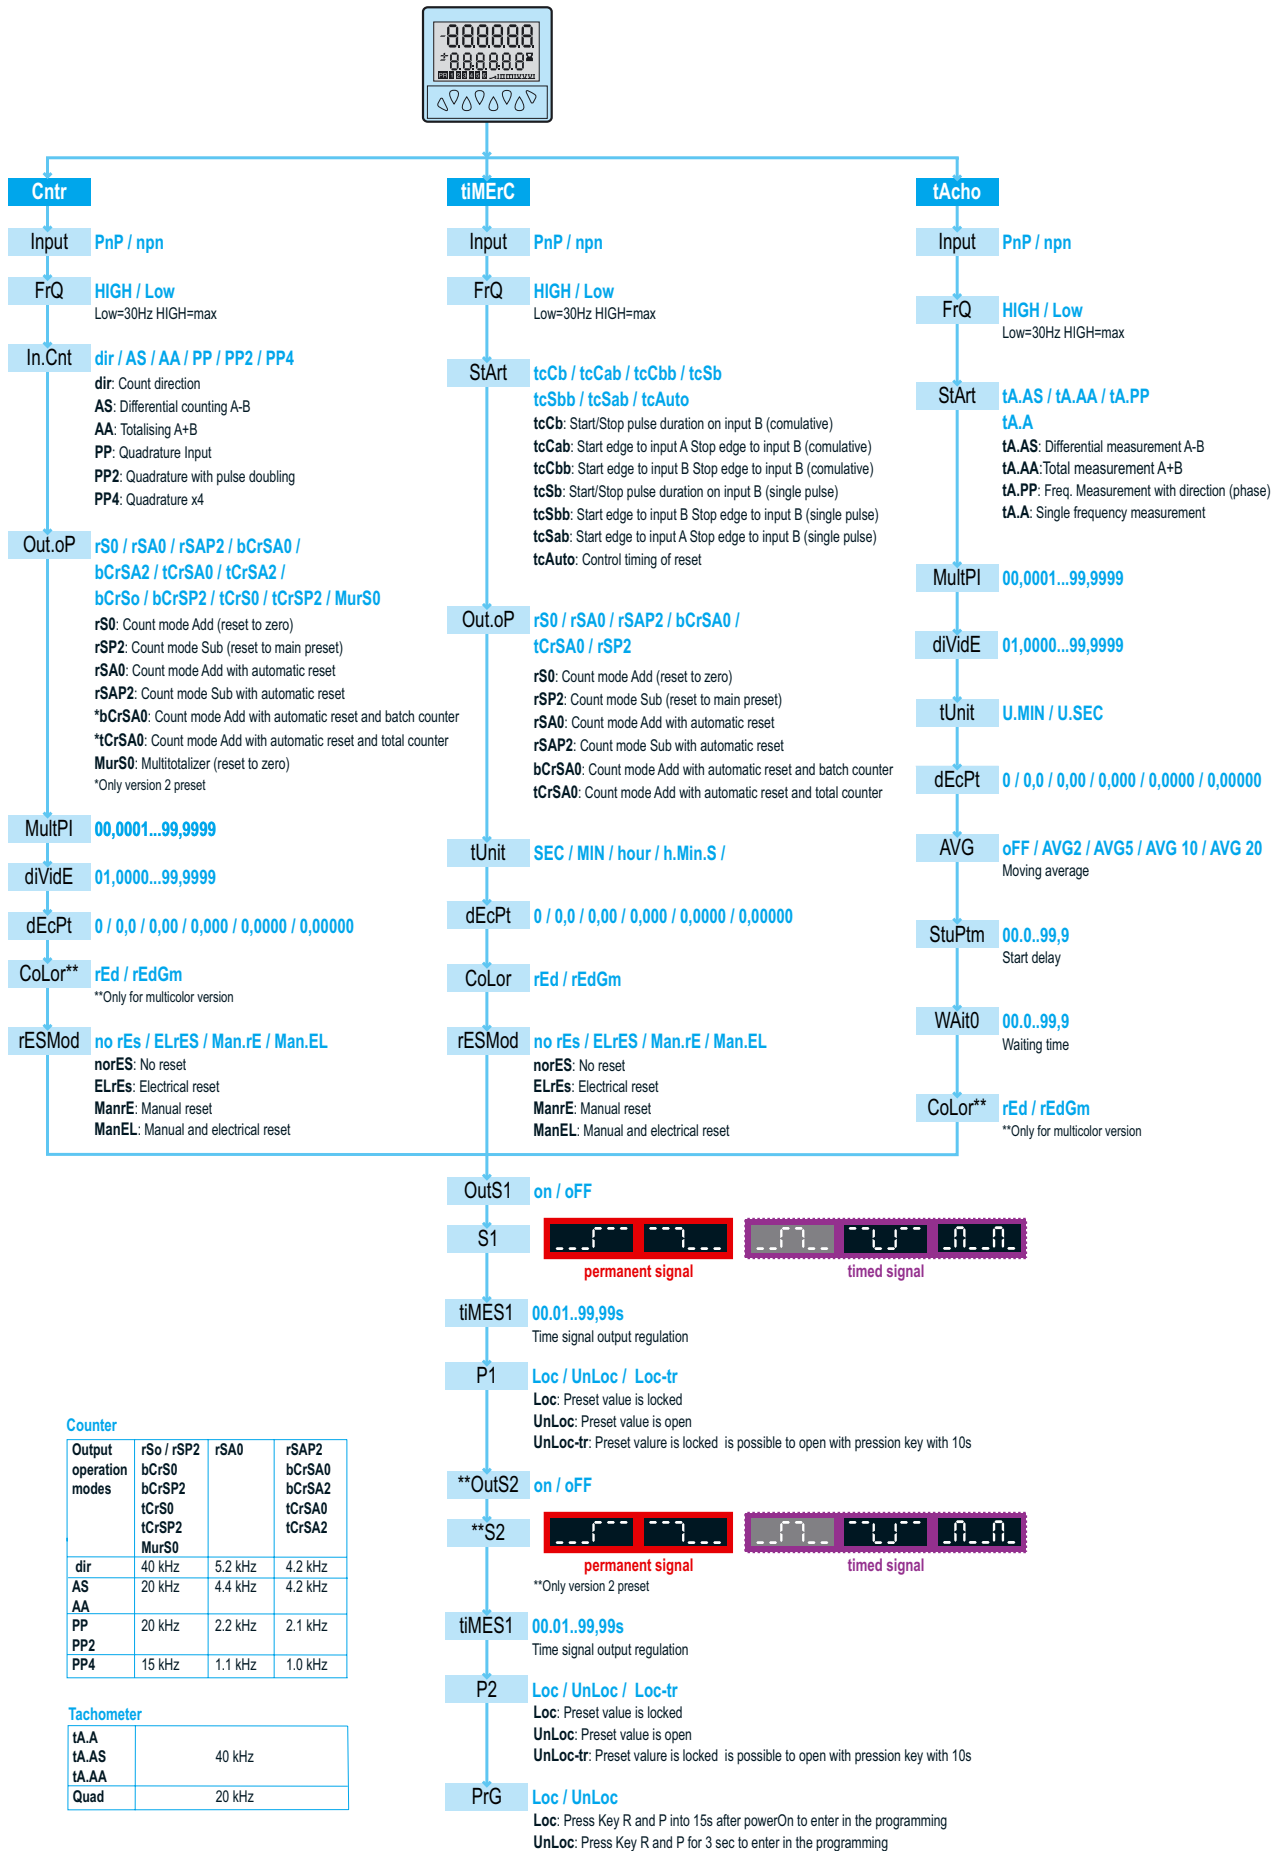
Cntr

Input PnP / npn

FrQ HIGH / Low
Low=30Hz HIGH=max

In.Cnt dir / AS / AA / PP / PP2 / PP4
dir: Count direction
AS: Differential counting A-B
AA: Totalising A+B
PP: Quadrature Input
PP2: Quadrature with pulse doubling
PP4: Quadrature x4

Out.oP rS0 / rSA0 / rSAP2 / bCrSA0 / bCrSA2 / tCrSA0 / tCrSA2 / bCrSo / bCrSP2 / tCrS0 / tCrSP2 / MurS0
rS0: Count mode Add (reset to zero)
rSP2: Count mode Sub (reset to main preset)
rSA0: Count mode Add with automatic reset
rSAP2: Count mode Sub with automatic reset
*bCrSA0: Count mode Add with automatic reset and batch counter
*tCrSA0: Count mode Add with automatic reset and total counter
MurS0: Multitotalizer (reset to zero)
*Only version 2 preset

MultPI 00,0001...99,9999

diVidE 01,0000...99,9999

dEcPt 0 / 0,0 / 0,00 / 0,000 / 0,0000 / 0,00000

CoLor** rEd / rEdGm
**Only for multicolor version

rESMod no rEs / ELrES / Man.rE / Man.EL
norES: No reset
ELrEs: Electrical reset
ManrE: Manual reset
ManEL: Manual and electrical reset

tiMErC

Input PnP / npn

FrQ HIGH / Low
Low=30Hz HIGH=max

StArt tcCb / tcCab / tcCbb / tcSb / tcSbb / tcSab / tcAuto
tcCb: Start/Stop pulse duration on input B (comulative)
tcCab: Start edge to input A Stop edge to input B (comulative)
tcCbb: Start edge to input B Stop edge to input B (comulative)
tcSb: Start/Stop pulse duration on input B (single pulse)
tcSbb: Start edge to input B Stop edge to input B (single pulse)
tcSab: Start edge to input A Stop edge to input B (single pulse)
tcAuto: Control timing of reset

Out.oP rS0 / rSA0 / rSAP2 / bCrSA0 / tCrSA0 / rSP2
rS0: Count mode Add (reset to zero)
rSP2: Count mode Sub (reset to main preset)
rSA0: Count mode Add with automatic reset
rSAP2: Count mode Sub with automatic reset
bCrSA0: Count mode Add with automatic reset and batch counter
tCrSA0: Count mode Add with automatic reset and total counter

tUnit SEC / MIN / hour / h.Min.S /

dEcPt 0 / 0,0 / 0,00 / 0,000 / 0,0000 / 0,00000

CoLor rEd / rEdGm

rESMod no rEs / ELrES / Man.rE / Man.EL
norES: No reset
ELrEs: Electrical reset
ManrE: Manual reset
ManEL: Manual and electrical reset

tAcho

Input PnP / npn

FrQ HIGH / Low
Low=30Hz HIGH=max

StArt tA.AS / tA.AA / tA.PP / tA.A
tA.AS: Differential measurement A-B
tA.AA:Total measurement A+B
tA.PP: Freq. Measurement with direction (phase)
tA.A: Single frequency measurement

MultPI 00,0001...99,9999

diVidE 01,0000...99,9999

tUnit U.MIN / U.SEC

dEcPt 0 / 0,0 / 0,00 / 0,000 / 0,0000 / 0,00000

AVG oFF / AVG2 / AVG5 / AVG 10 / AVG 20
Moving average

StuPtm 00.0..99,9
Start delay

WAit0 00.0..99,9
Waiting time

CoLor** rEd / rEdGm
**Only for multicolor version

OutS1 on / oFF

S1
permanent signal
timed signal

tiMES1 00.01..99,99s
Time signal output regulation

P1 Loc / UnLoc / Loc-tr
Loc: Preset value is locked
UnLoc: Preset value is open
UnLoc-tr: Preset value is locked is possible to open with pression key with 10s

**OutS2 on / oFF

**S2
permanent signal
timed signal
**Only version 2 preset

tiMES1 00.01..99,99s
Time signal output regulation

P2 Loc / UnLoc / Loc-tr
Loc: Preset value is locked
UnLoc: Preset value is open
UnLoc-tr: Preset value is locked is possible to open with pression key with 10s

PrG Loc / UnLoc
Loc: Press Key R and P into 15s after powerOn to enter in the programming
UnLoc: Press Key R and P for 3 sec to enter in the programming

Counter

| Output operation modes | rSo / rSP2 bCrS0 bCrSP2 tCrS0 tCrSP2 MurS0 | rSA0 | rSAP2 bCrSA0 bCrSA2 tCrSA0 tCrSA2 |
|---|---|---|---|
| dir | 40 kHz | 5.2 kHz | 4.2 kHz |
| AS AA | 20 kHz | 4.4 kHz | 4.2 kHz |
| PP PP2 | 20 kHz | 2.2 kHz | 2.1 kHz |
| PP4 | 15 kHz | 1.1 kHz | 1.0 kHz |

Tachometer

| tA.A tA.AS tA.AA | 40 kHz |
|---|---|
| Quad | 20 kHz |